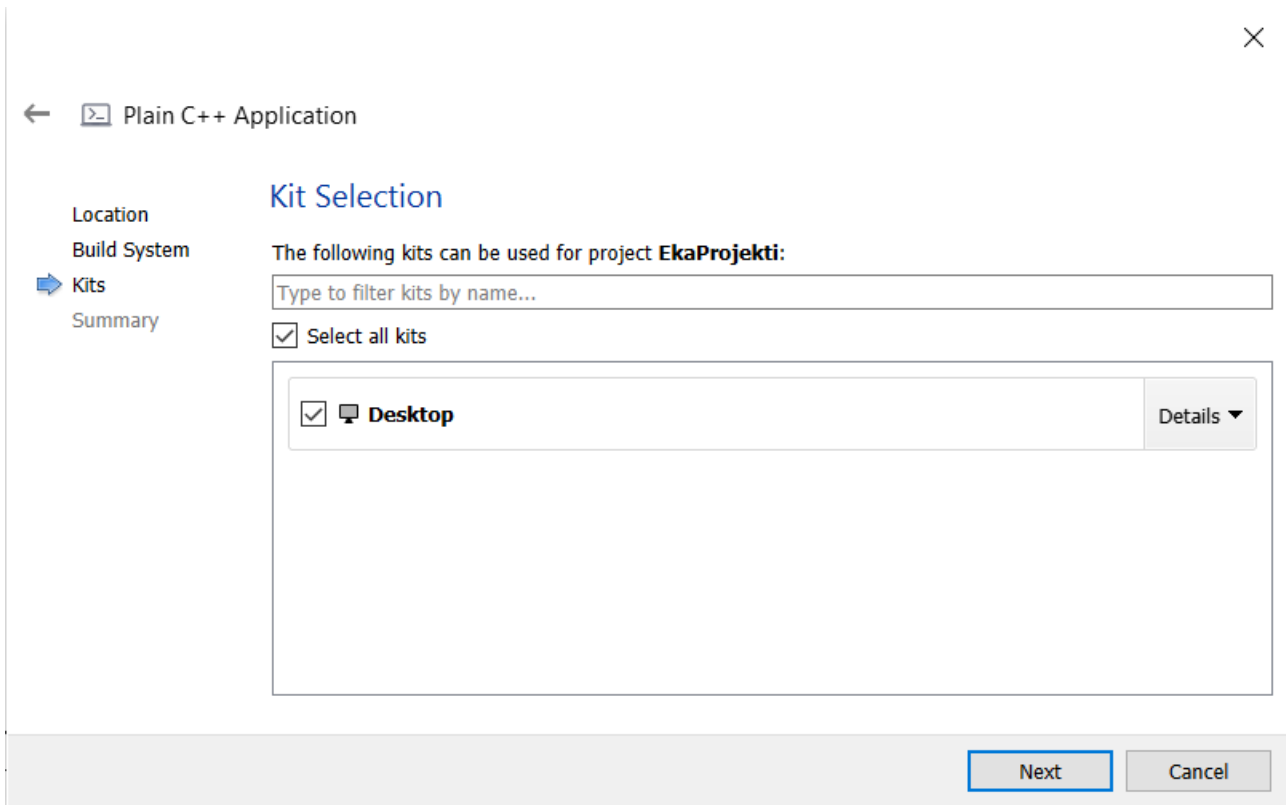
Plain C++ Application

Location
Build System
Kits
Summary

Kit Selection

The following kits can be used for project **EkaProjekti**:

Type to filter kits by name...

Select all kits

**Desktop**

Details

Next

Cancel